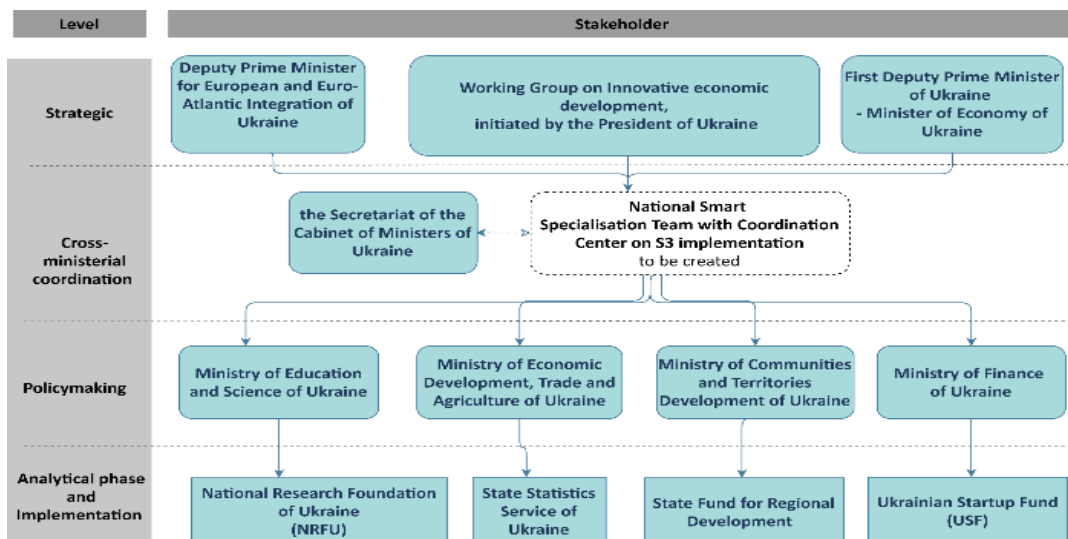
Level

Stakeholder

Strategic

Deputy Prime Minister for European and Euro-Atlantic Integration of Ukraine

Working Group on Innovative economic development, initiated by the President of Ukraine

First Deputy Prime Minister of Ukraine - Minister of Economy of Ukraine

Cross-ministerial coordination

the Secretariat of the Cabinet of Ministers of Ukraine

National Smart Specialisation Team with Coordination Center on S3 implementation to be created

Policymaking

Ministry of Education and Science of Ukraine

Ministry of Economic Development, Trade and Agriculture of Ukraine

Ministry of Communities and Territories Development of Ukraine

Ministry of Finance of Ukraine

Analytical phase and Implementation

National Research Foundation of Ukraine (NRFU)

State Statistics Service of Ukraine

State Fund for Regional Development

Ukrainian Startup Fund (USF)